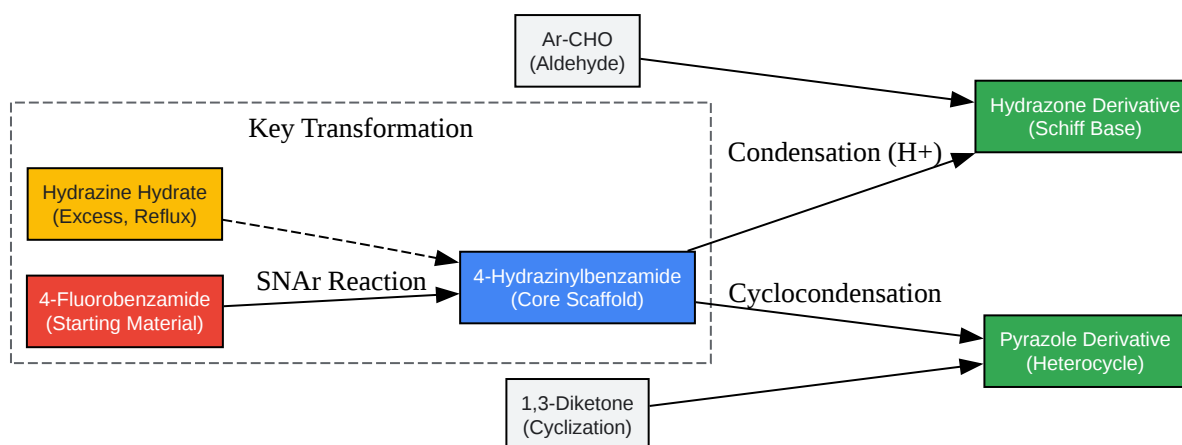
Ar-CHO
(Aldehyde)

Hydrazone Derivative
(Schiff Base)

Key Transformation

Condensation (H+)

Hydrazine Hydrate
(Excess, Reflux)

SNAr Reaction

4-Hydrazinylbenzamide
(Core Scaffold)

Cyclocondensation

4-Fluorobenzamide
(Starting Material)

Pyrazole Derivative
(Heterocycle)

1,3-Diketone
(Cyclization)